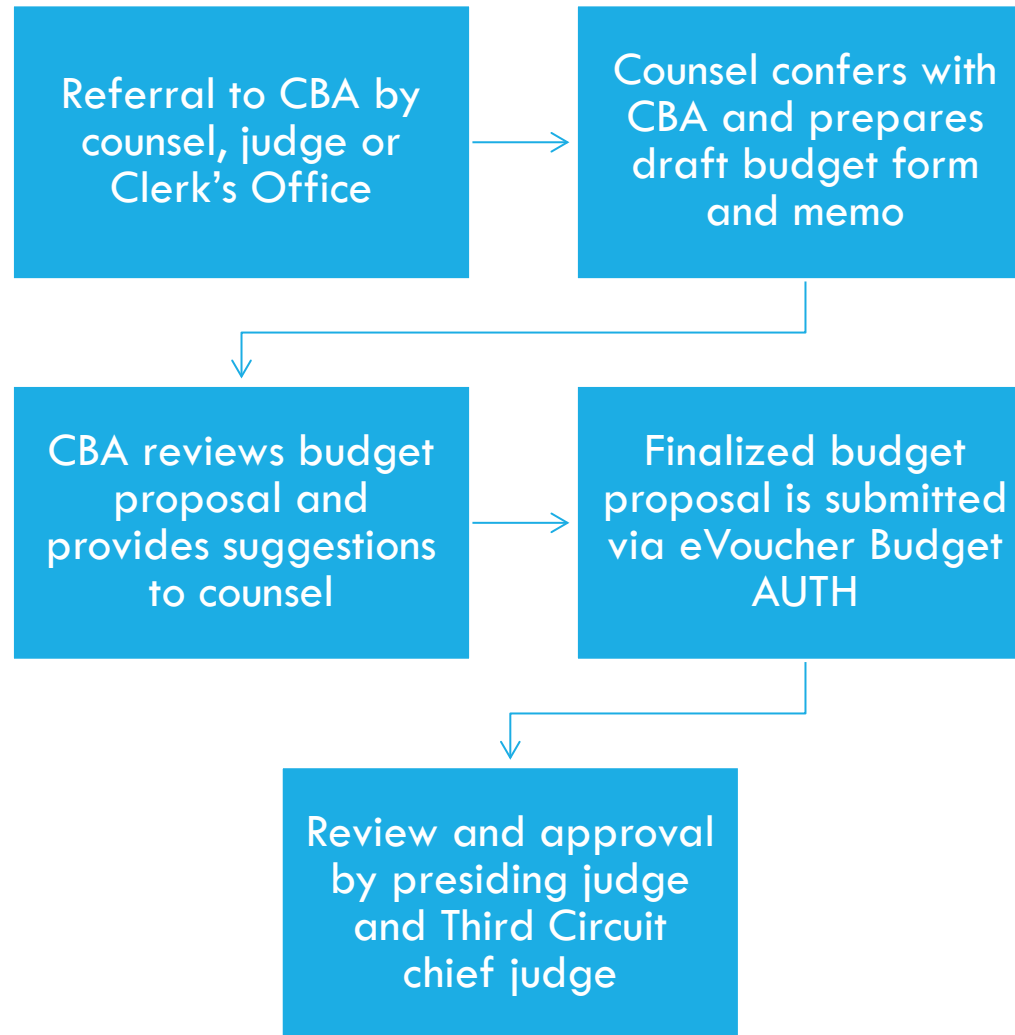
Referral to CBA by counsel, judge or Clerk’s Office

Counsel confers with CBA and prepares draft budget form and memo

CBA reviews budget proposal and provides suggestions to counsel

Finalized budget proposal is submitted via eVoucher Budget AUTH

Review and approval by presiding judge and Third Circuit chief judge